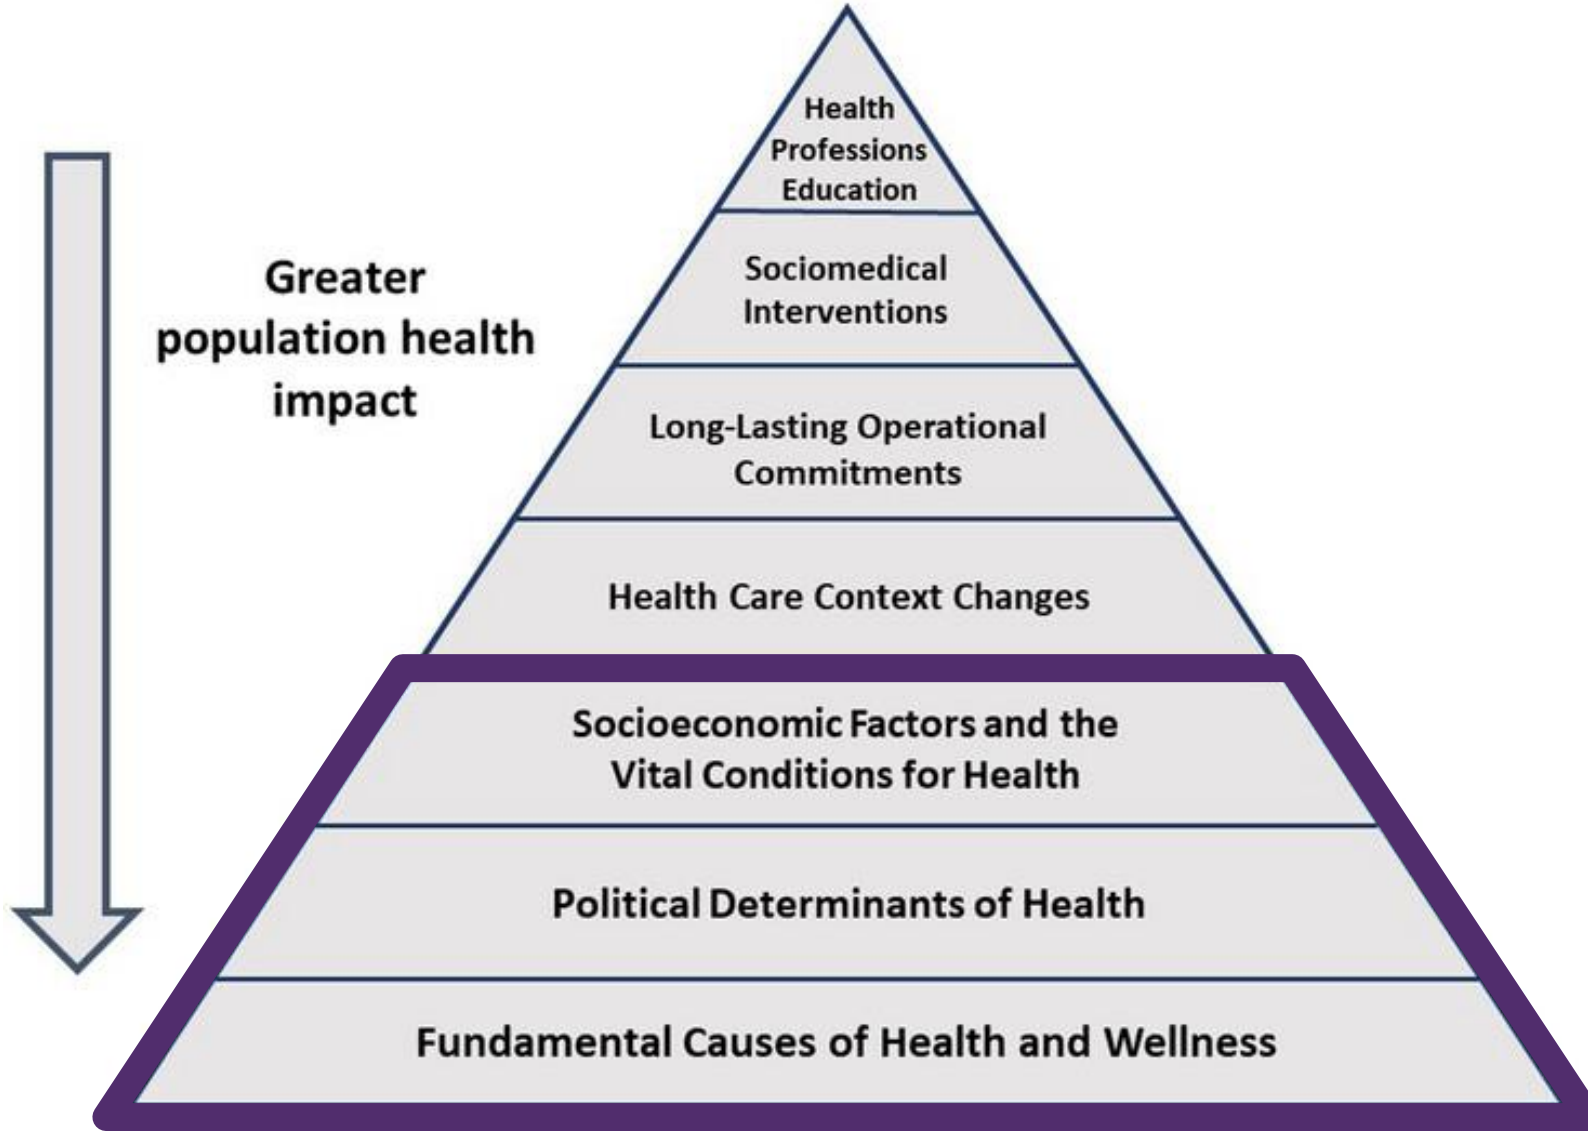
Greater population health impact

Health Professions Education

Sociomedical Interventions

Long-Lasting Operational Commitments

Health Care Context Changes

Socioeconomic Factors and the Vital Conditions for Health

Political Determinants of Health

Fundamental Causes of Health and Wellness